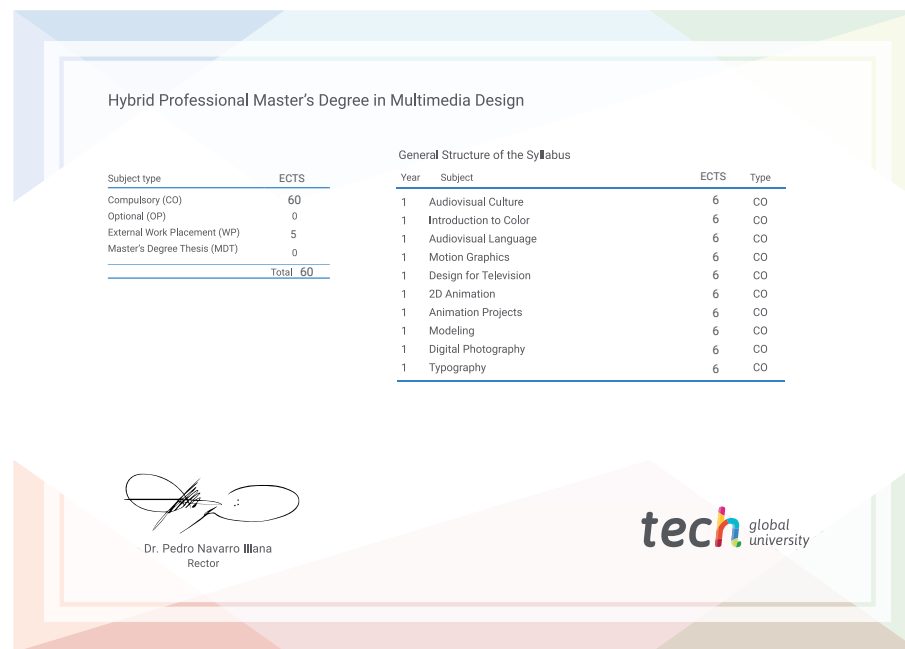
Hybrid Professional Master's Degree in Multimedia Design

| Subject type | ECTS |
|---|---|
| Compulsory (CO) | 60 |
| Optional (OP) | 0 |
| External Work Placement (WP) | 5 |
| Master's Degree Thesis (MDT) | 0 |
| Total | 60 |

General Structure of the Syllabus

| Year | Subject | ECTS | Type |
|---|---|---|---|
| 1 | Audiovisual Culture | 6 | CO |
| 1 | Introduction to Color | 6 | CO |
| 1 | Audiovisual Language | 6 | CO |
| 1 | Motion Graphics | 6 | CO |
| 1 | Design for Television | 6 | CO |
| 1 | 2D Animation | 6 | CO |
| 1 | Animation Projects | 6 | CO |
| 1 | Modeling | 6 | CO |
| 1 | Digital Photography | 6 | CO |
| 1 | Typography | 6 | CO |

Dr. Pedro Navarro Illana
Rector

tech global university